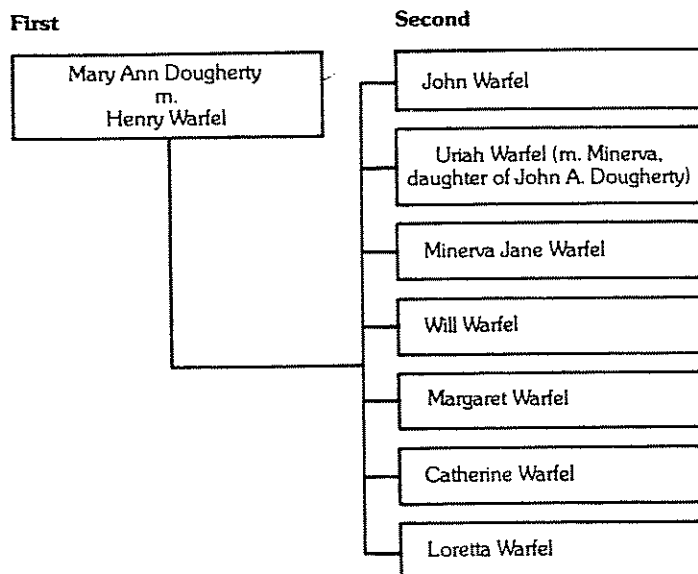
First

Second

Mary Ann Dougherty
m.
Henry Warfel

John Warfel

Uriah Warfel (m. Minerva, daughter of John A. Dougherty)

Minerva Jane Warfel

Will Warfel

Margaret Warfel

Catherine Warfel

Loretta Warfel